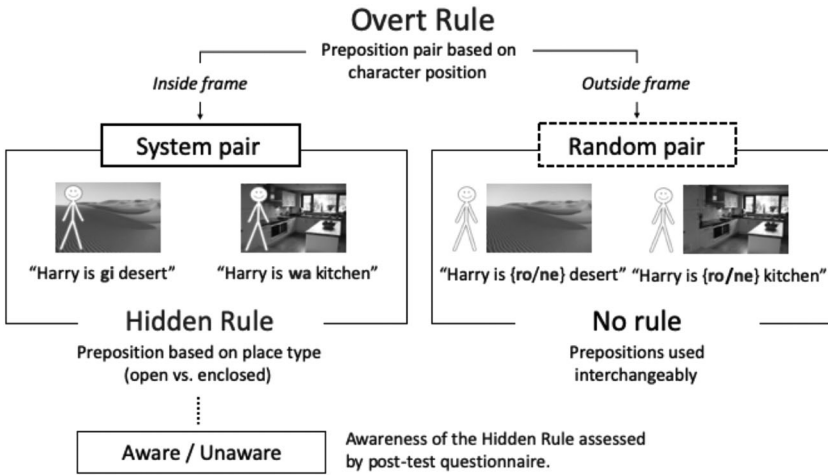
Overt Rule

Preposition pair based on character position

*Inside frame*

*Outside frame*

System pair

Random pair

"Harry is **gi** desert"

"Harry is **wa** kitchen"

"Harry is {**ro**/**ne**} desert"

"Harry is {**ro**/**ne**} kitchen"

Hidden Rule

Preposition based on place type (open vs. enclosed)

No rule

Prepositions used interchangeably

Aware / Unaware

Awareness of the Hidden Rule assessed by post-test questionnaire.